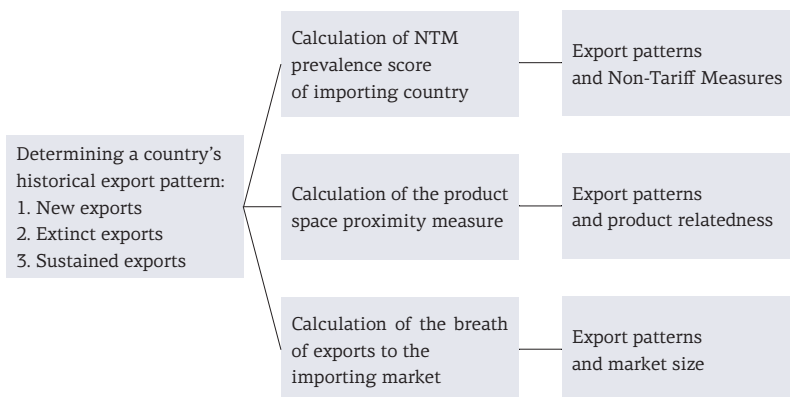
Determining a country's historical export pattern:
1. New exports
2. Extinct exports
3. Sustained exports

Calculation of NTM prevalence score of importing country

Export patterns and Non-Tariff Measures

Calculation of the product space proximity measure

Export patterns and product relatedness

Calculation of the breath of exports to the importing market

Export patterns and market size